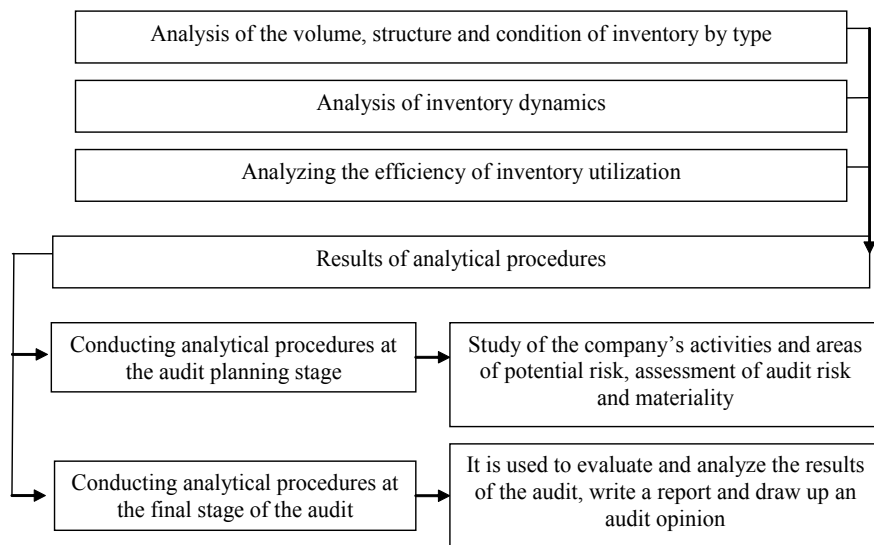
Analysis of the volume, structure and condition of inventory by type

Analysis of inventory dynamics

Analyzing the efficiency of inventory utilization

Results of analytical procedures

Conducting analytical procedures at the audit planning stage

Study of the company’s activities and areas of potential risk, assessment of audit risk and materiality

Conducting analytical procedures at the final stage of the audit

It is used to evaluate and analyze the results of the audit, write a report and draw up an audit opinion